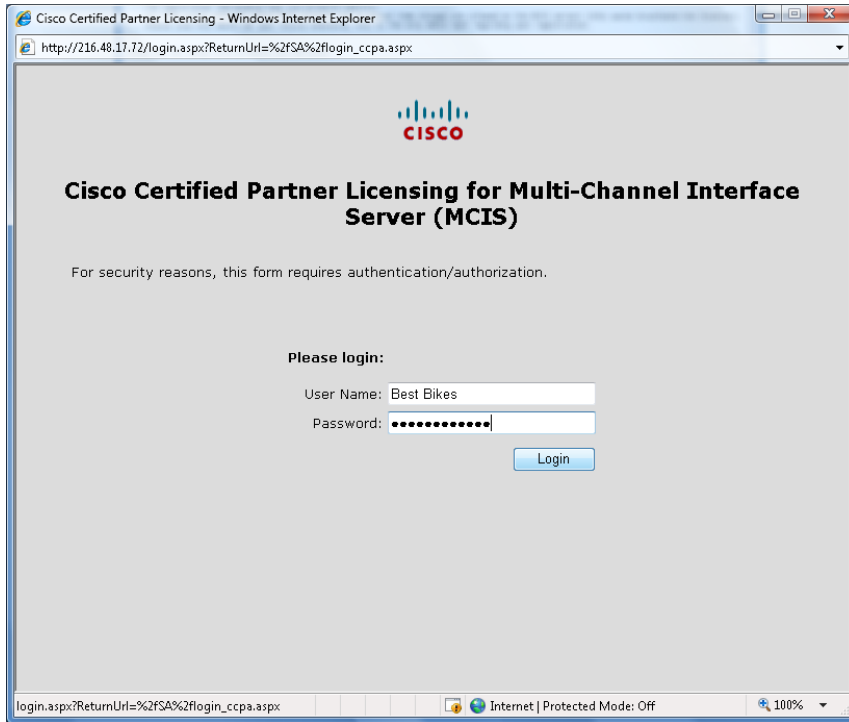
Cisco Certified Partner Licensing - Windows Internet Explorer

http://216.48.17.72/login.aspx?ReturnUrl=%2fSA%2flogin_ccpa.aspx

CISCO

Cisco Certified Partner Licensing for Multi-Channel Interface Server (MCIS)

For security reasons, this form requires authentication/authorization.

Please login:

User Name: Best Bikes

Password: ●●●●●●●●●●●●

Login

login.aspx?ReturnUrl=%2fSA%2flogin_ccpa.aspx

Internet | Protected Mode: Off

100%